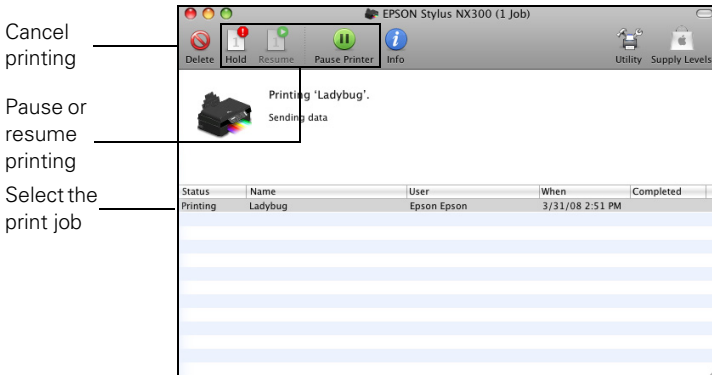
Cancel printing

Pause or resume printing

Select the print job

EPSON Stylus NX300 (1 Job)

Delete Hold Resume Pause Printer Info

Utility Supply Levels

Printing 'Ladybug'.

Sending data

| Status | Name | User | When | Completed |
|---|---|---|---|---|
| Printing | Ladybug | Epson Epson | 3/31/08 2:51 PM | |